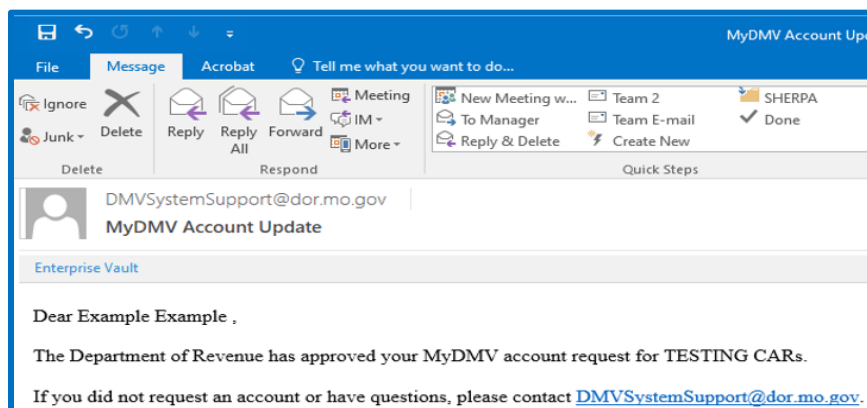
MyDMV Account Upd

File Message Acrobat Tell me what you want to do...

Ignore
Junk
Delete
Delete

Reply
Reply All
Forward
Meeting
IM
More
Respond

New Meeting w...
To Manager
Reply & Delete
Team 2
Team E-mail
Create New
SHERPA
Done
Quick Steps

DMVSystemSupport@dor.mo.gov
MyDMV Account Update

Enterprise Vault

Dear Example Example ,

The Department of Revenue has approved your MyDMV account request for TESTING CARs.

If you did not request an account or have questions, please contact DMVSystemSupport@dor.mo.gov.